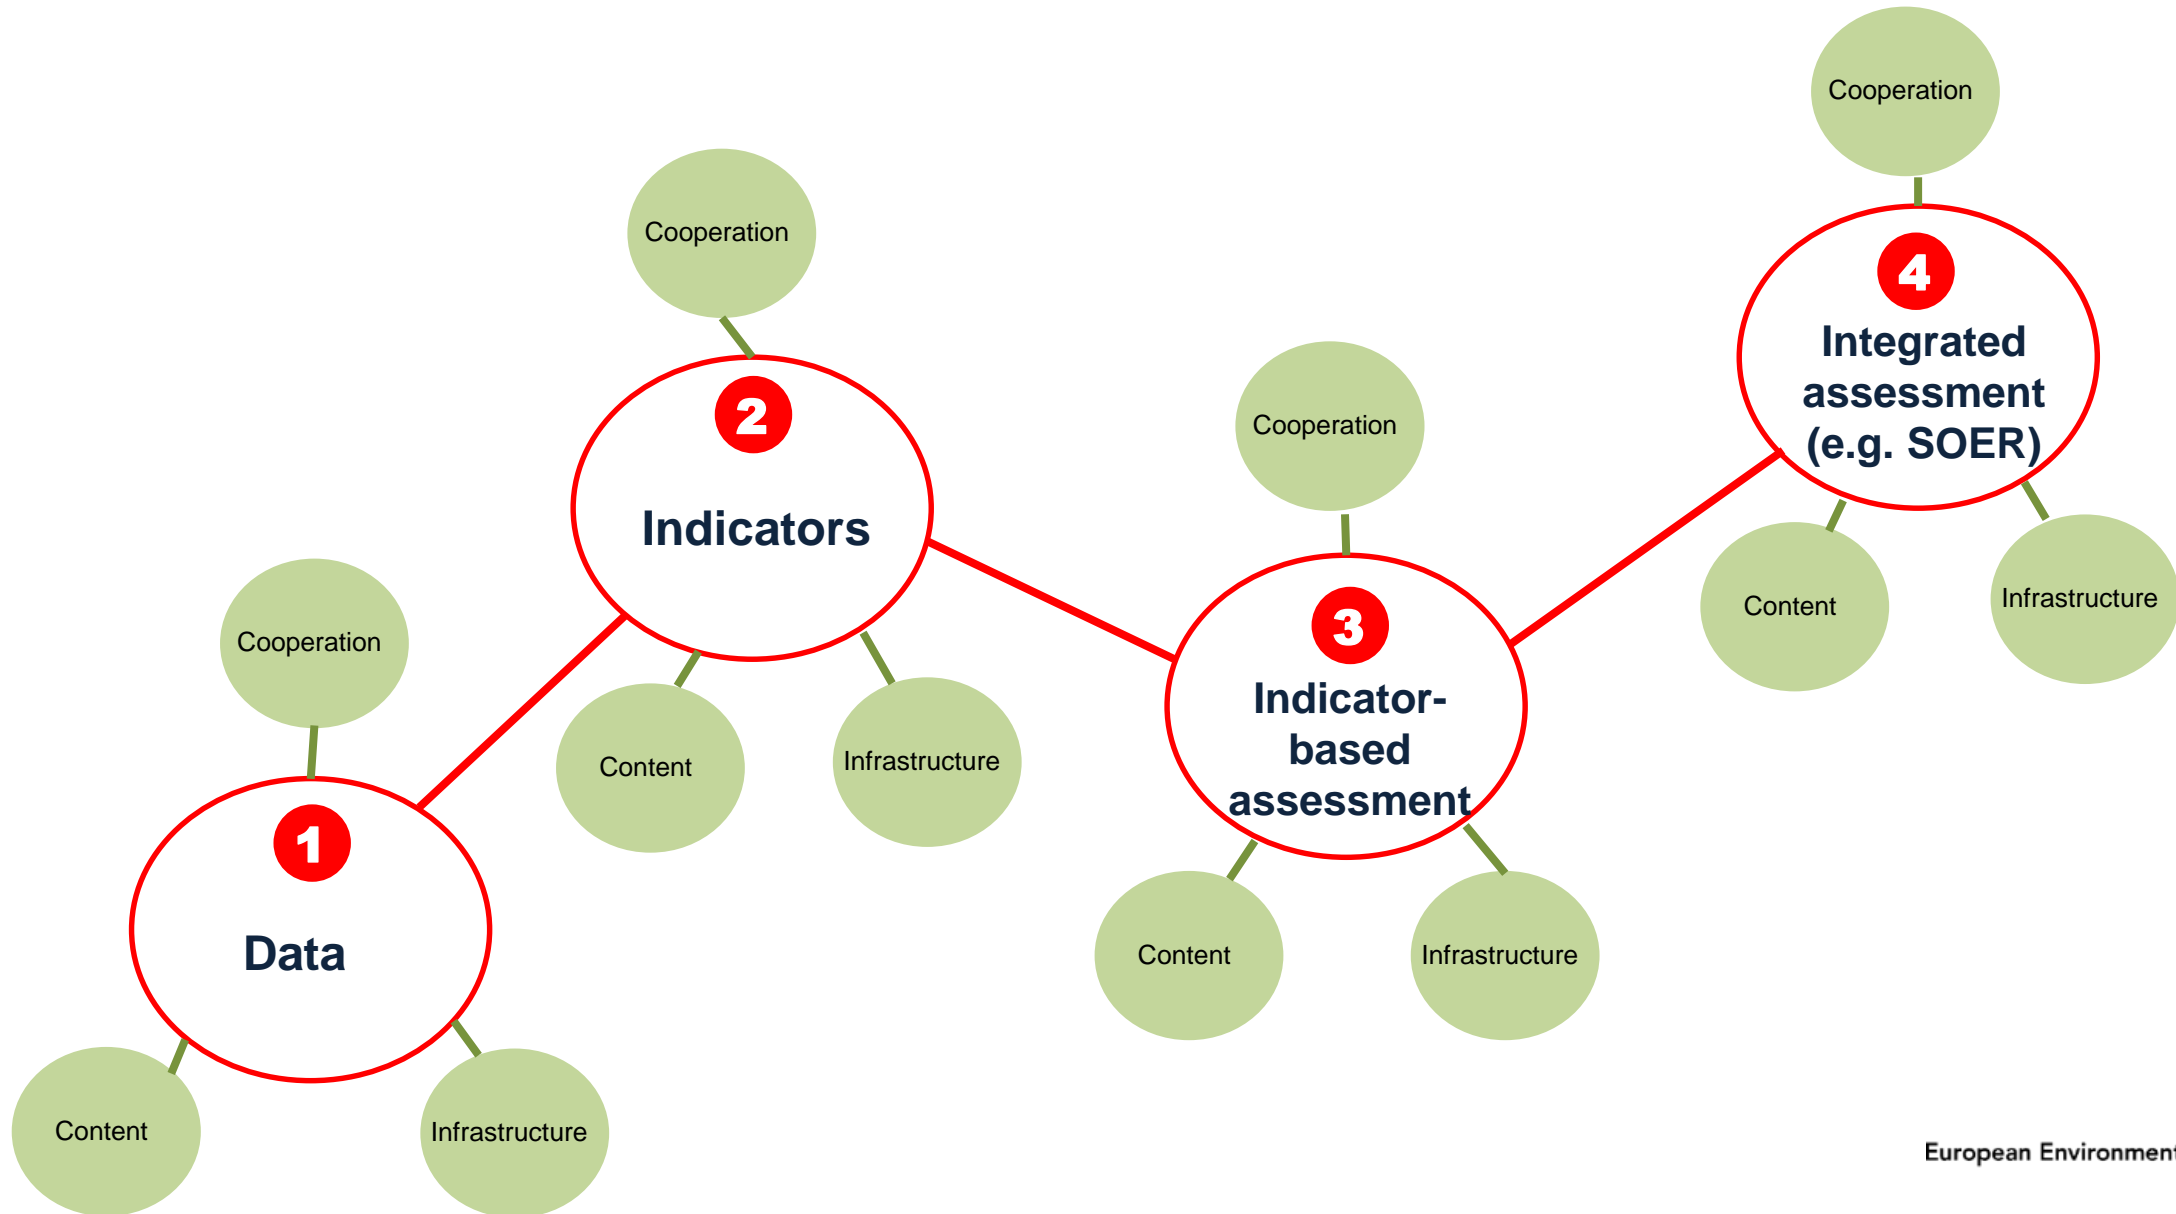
Cooperation

4

Integrated assessment (e.g. SOER)

Content

Infrastructure

Cooperation

2

Indicators

Content

Infrastructure

Cooperation

3

Indicator-based assessment

Content

Infrastructure

Cooperation

1

Data

Content

Infrastructure

European Environment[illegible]